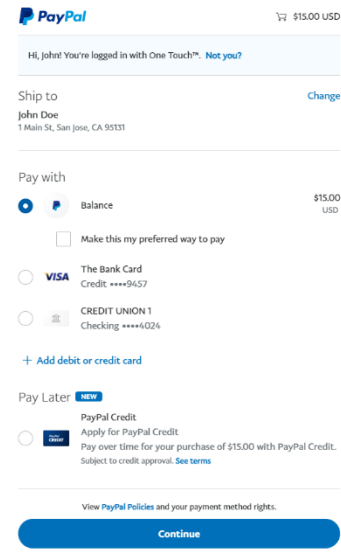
PayPal

$15.00 USD

Hi, John! You're logged in with One Touch™. Not you?

Ship to

Change

John Doe
1 Main St, San Jose, CA 95131

Pay with

Balance

$15.00
USD

Make this my preferred way to pay

VISA The Bank Card
Credit ••••9457

CREDIT UNION 1
Checking ••••4024

+ Add debit or credit card

Pay Later NEW

PayPal Credit
Apply for PayPal Credit
Pay over time for your purchase of $15.00 with PayPal Credit.
Subject to credit approval. See terms

View PayPal Policies and your payment method rights.

Continue